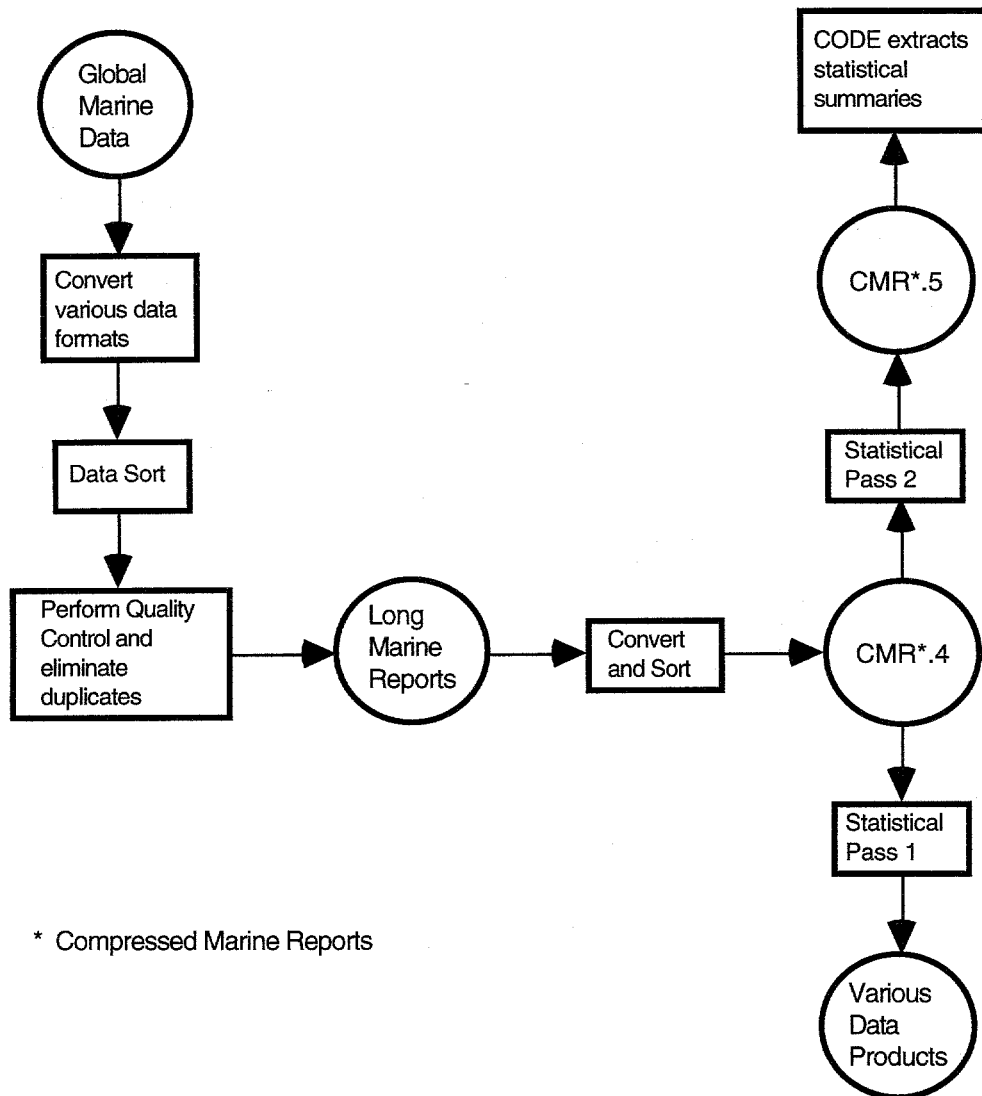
Global Marine Data

Convert various data formats

Data Sort

Perform Quality Control and eliminate duplicates

Long Marine Reports

Convert and Sort

CMR*.4

Statistical Pass 1

Various Data Products

Statistical Pass 2

CMR*.5

CODE extracts statistical summaries

* Compressed Marine Reports